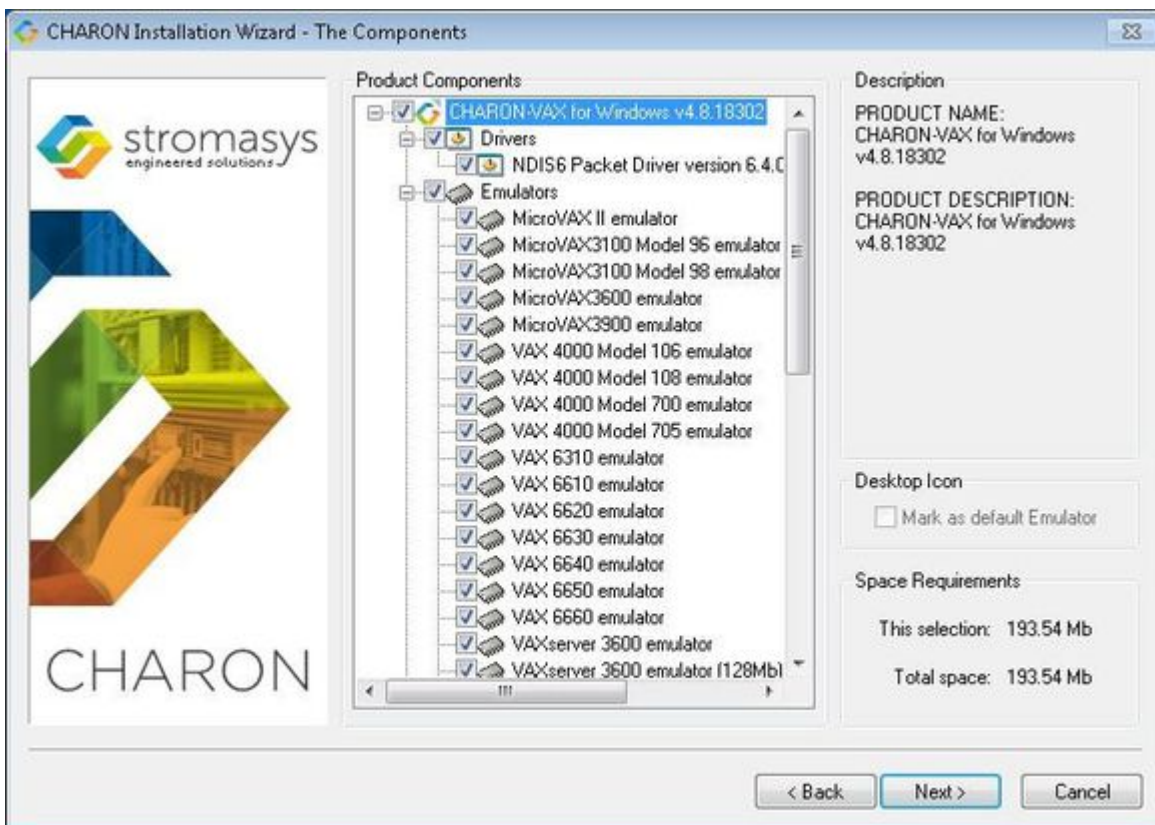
CHARON Installation Wizard - The Components

stromasys
engineered solutions

CHARON

Product Components

CHARON-VAX for Windows v4.8.18302
Drivers
NDIS6 Packet Driver version 6.4.0
Emulators
MicroVAX II emulator
MicroVAX3100 Model 96 emulator
MicroVAX3100 Model 98 emulator
MicroVAX3600 emulator
MicroVAX3900 emulator
VAX 4000 Model 106 emulator
VAX 4000 Model 108 emulator
VAX 4000 Model 700 emulator
VAX 4000 Model 705 emulator
VAX 6310 emulator
VAX 6610 emulator
VAX 6620 emulator
VAX 6630 emulator
VAX 6640 emulator
VAX 6650 emulator
VAX 6660 emulator
VAXserver 3600 emulator
VAXserver 3600 emulator (128Mb)

Description

PRODUCT NAME:
CHARON-VAX for Windows v4.8.18302

PRODUCT DESCRIPTION:
CHARON-VAX for Windows v4.8.18302

Desktop Icon

Mark as default Emulator

Space Requirements

This selection: 193.54 Mb

Total space: 193.54 Mb

< Back
Next >
Cancel